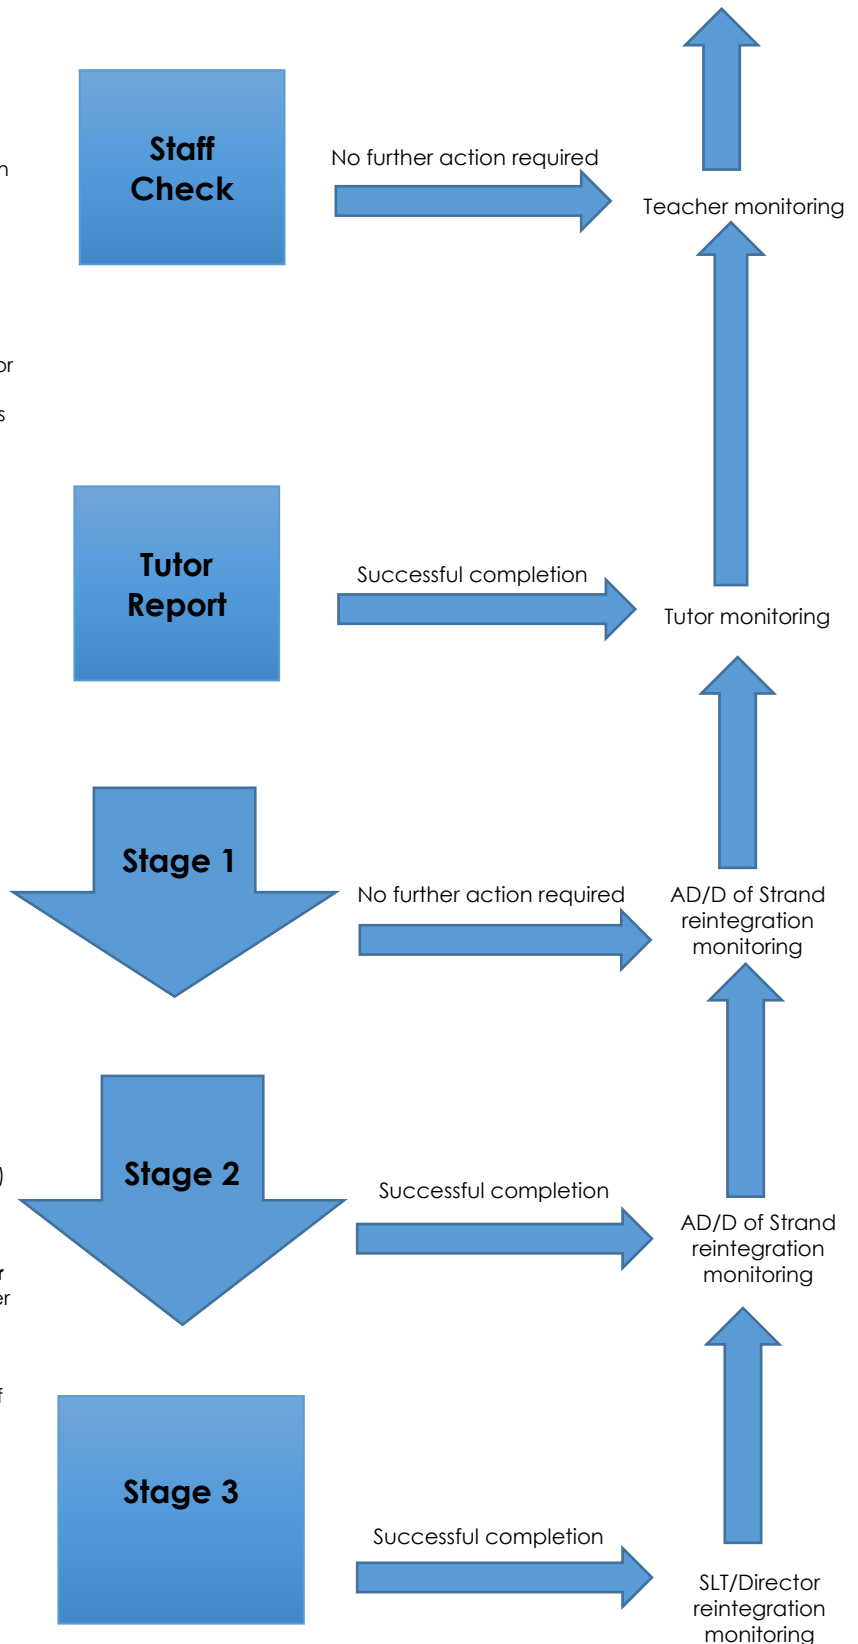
Staff Check

No further action required

Teacher monitoring

Tutor Report

Successful completion

Tutor monitoring

Stage 1

No further action required

AD/D of Strand reintegration monitoring

Stage 2

Successful completion

AD/D of Strand reintegration monitoring

Stage 3

Successful completion

SLT/Director reintegration monitoring